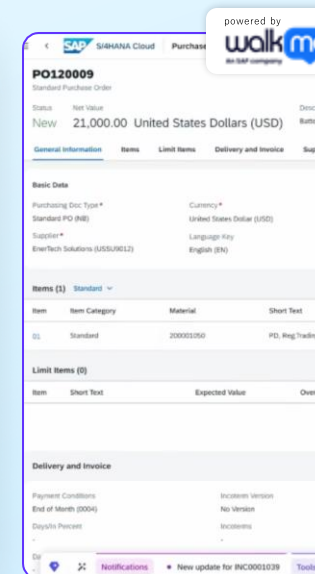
powered by
walkm
An SAP company

SAP S/4HANA Cloud Purchase

PO120009
Standard Purchase Order

Status
New

Net Value
21,000.00 United States Dollars (USD)

Desc
Batte

General Information Items Limit Items Delivery and Invoice Sup

Basic Data

Purchasing Doc Type*
Standard PO (NB)

Currency*
United States Dollar (USD)

Supplier*
EnerTech Solutions (USSU9012)

Language Key
English (EN)

Items (1) Standard

| Item | Item Category | Material | Short Text |
|---|---|---|---|
| 01 | Standard | 200001050 | PD, Reg.Tradin |

Limit Items (0)

| Item | Short Text | Expected Value | Over |
|---|---|---|---|

Delivery and Invoice

Payment Conditions
End of Month (0004)

Incoterm Version
No Version

Days/in Percent
-

Incoterms
-

Da

Notifications • New update for INC0001039 Tools